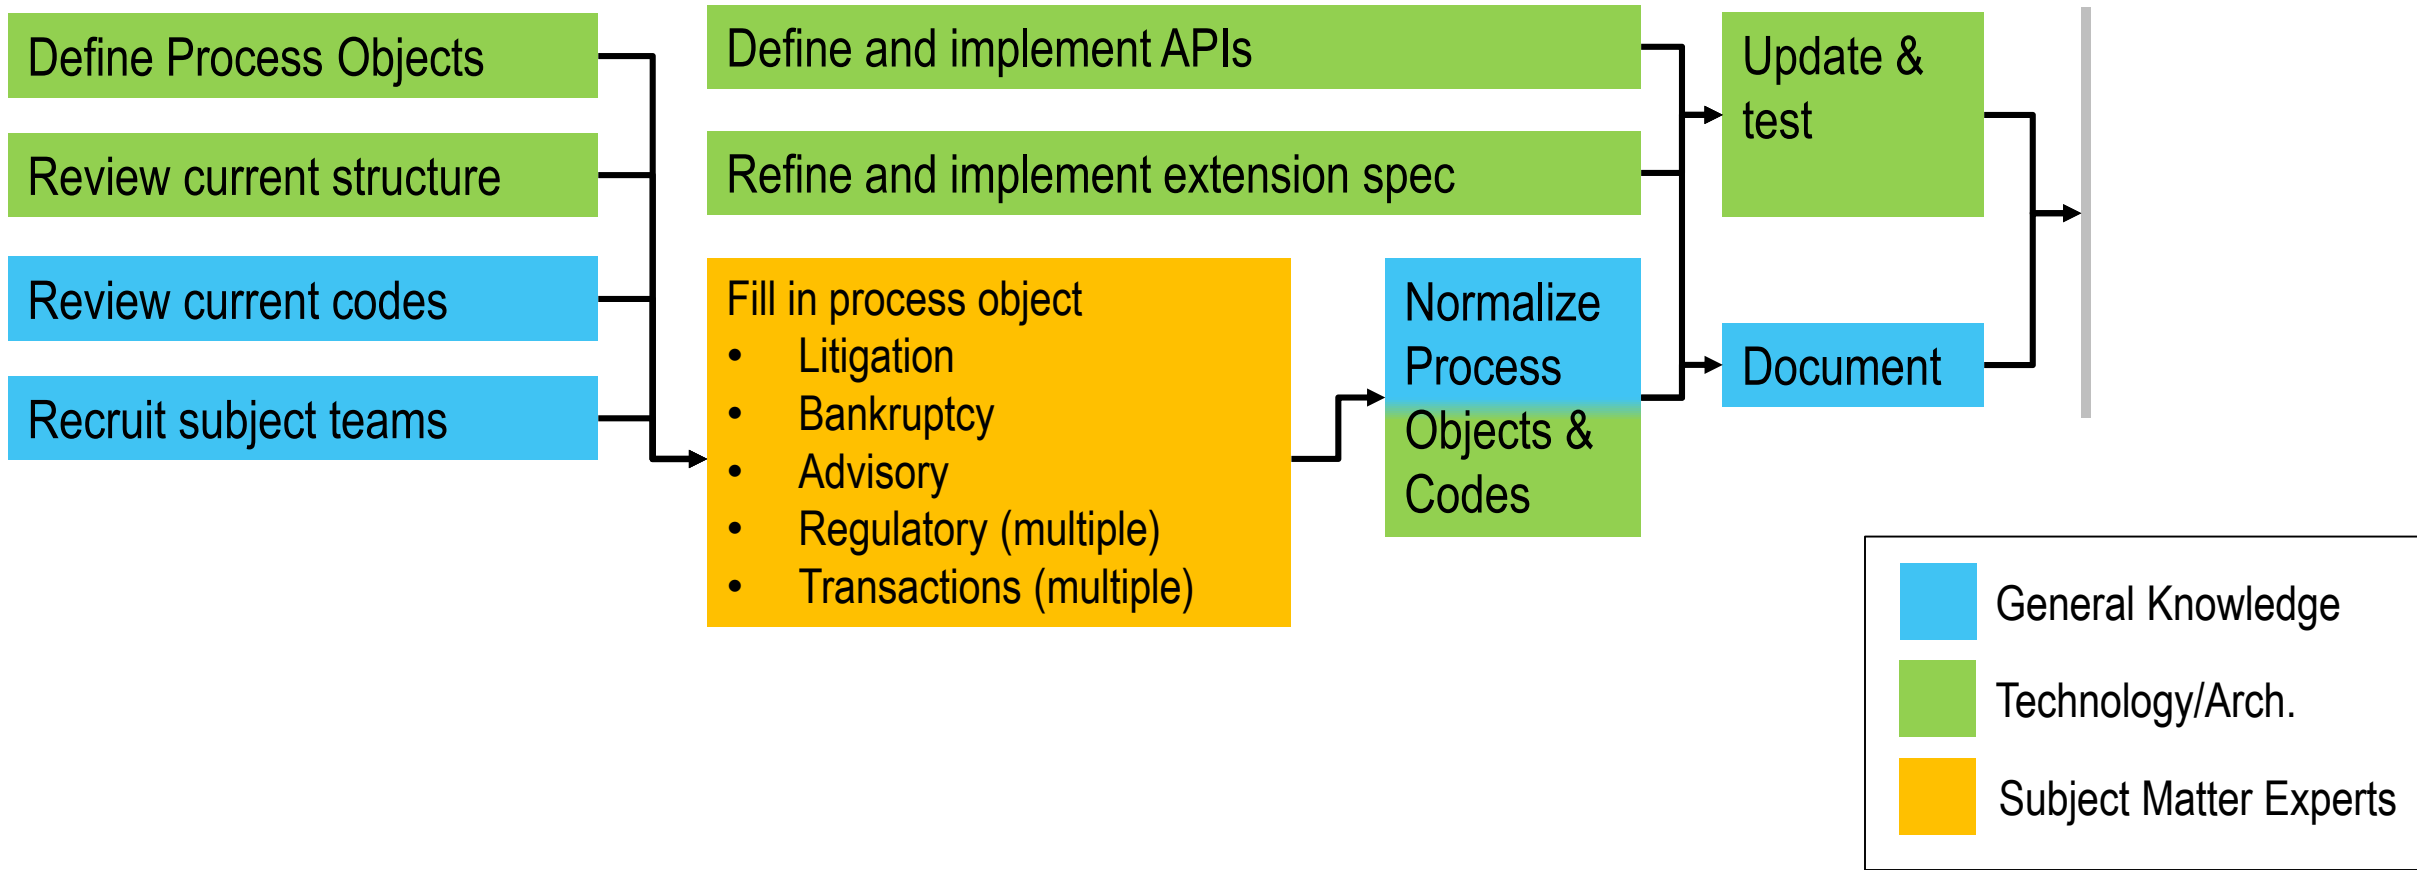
Define Process Objects

Review current structure

Review current codes

Recruit subject teams

Define and implement APIs

Refine and implement extension spec

Fill in process object
- Litigation
- Bankruptcy
- Advisory
- Regulatory (multiple)
- Transactions (multiple)

Normalize Process Objects & Codes

Update & test

Document

General Knowledge

Technology/Arch.

Subject Matter Experts